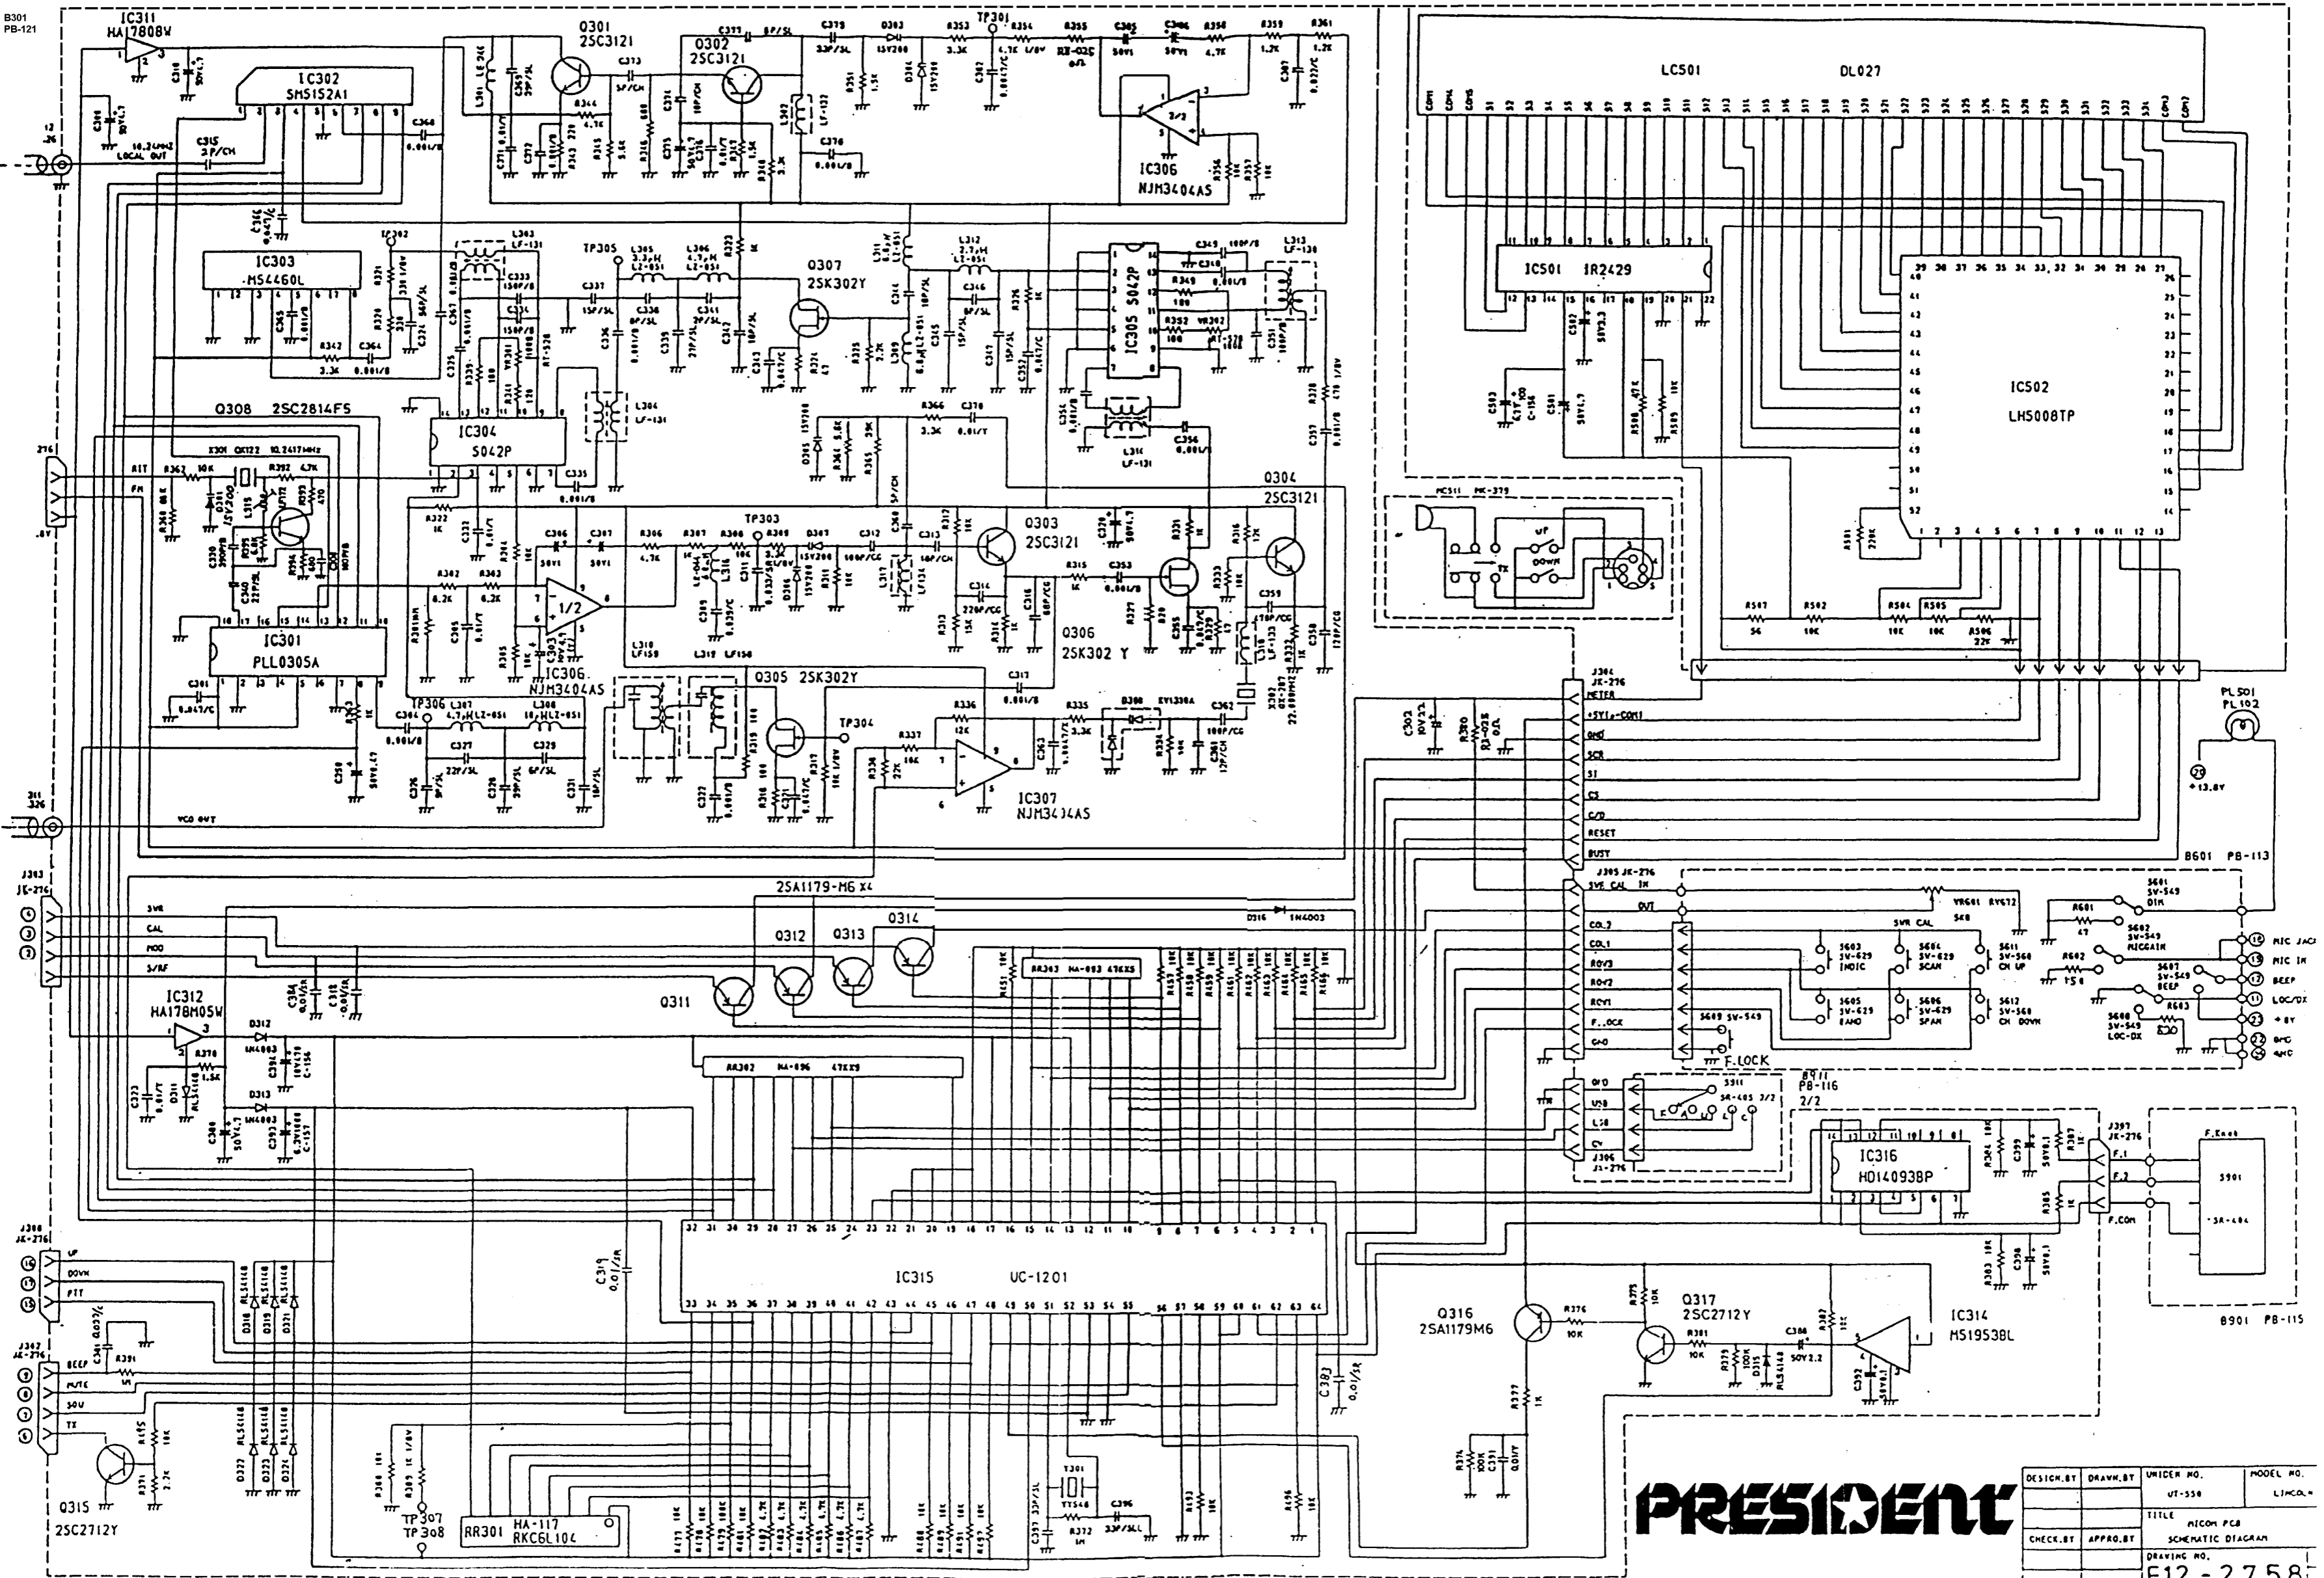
B301
PB-121

IC311
HA17808W

IC302
SM5152A1

Q301
2SC3121

Q302
2SC3121

TP301

IC306
NJM3404AS

LC501

DL027

IC303
MS4460L

TP302

TP305

Q307
2SK302Y

IC305 S042P

IC501 IR2429

IC502
LH5008TP

Q308 2SC2814FS

IC304
S042P

Q304
2SC3121

TP303

Q303
2SC3121

IC301
PLL0305A

IC306
NJM3404AS

Q306
2SK302 Y

Q305 2SK302Y

TP306

TP304

IC307
NJM3404AS

PL501
PL102

+13.8V

VCO OUT

LOCAL OUT

J303
JK-276

SWR
CAL
MOD
S/RF

2SA1179-M6 X4

Q311
Q312
Q313
Q314

IC312
HA178M05W

F.LOCK

B601 PB-113

METER
GND
SCK
SI
CS
C/D
RESET
BUSY

SWR CAL IN
OUT

COL2
COL1
ROW3
ROW2
ROW1
F.LOCK
GND

S603 SW-629 INDIC
S604 SW-629 SCAN
S605 SW-629 BAND
S606 SW-629 SPAN
S611 SW-560 CH UP
S612 SW-560 CH DOWN
S609 SW-549

MIC JACK
MIC IN
BEEP
LOC/DX
+8V
GND
GND

RR303 HA-083 47KX5
RR302 HA-096 47KX9

B911
PB-116
2/2

AM
USB
LSB
CW

S911 SR-405 2/2

IC316
HD14093BP

J307
JK-276

F.1
F.2
F.COM

F.Knob

S901

SR-494

B901 PB-115

J308
JK-276

UP
DOWN
PTT

J302
JK-276

BEEP
MUTE
SOU
TX

IC315 UC-1201

Q316
2SA1179M6

Q317
2SC2712Y

IC314
M51953BL

Q315
2SC2712Y

TP307
TP308

RR301 HA-117
RKC6L104

X301

PRESIDENT

| DESIGN.BY | DRAWN.BY | UNIDEN NO. UT-550 | MODEL NO. LINCOLN |
|---|---|---|---|
| CHECK.BY | APPRO.BY | TITLE MICOM PCB SCHEMATIC DIAGRAM | |
| | | DRAWING NO. E12-2758 | |